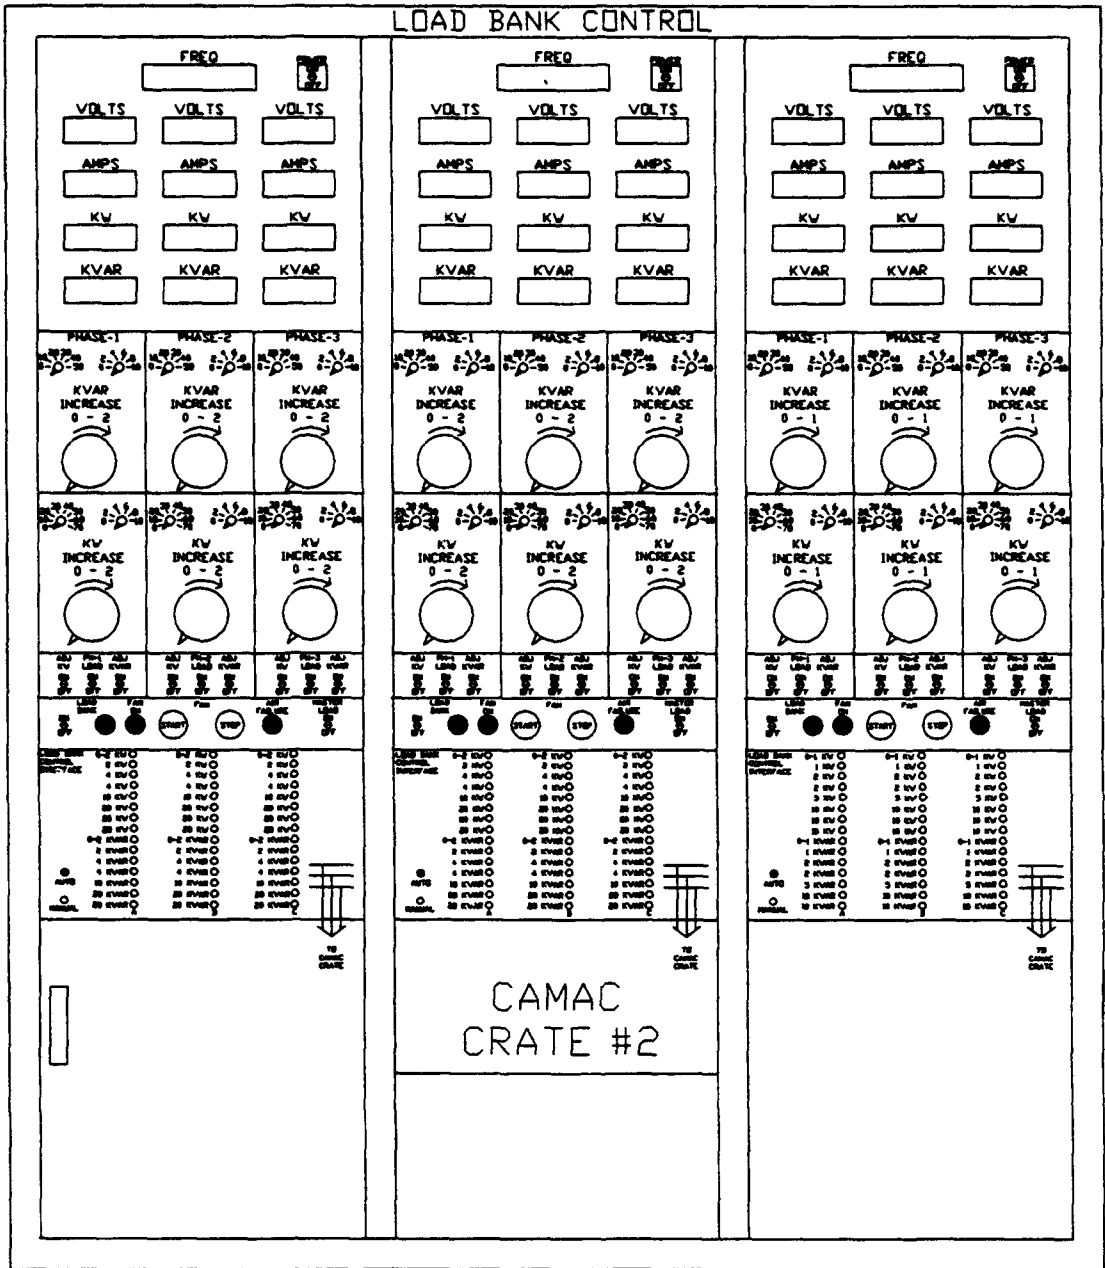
LOAD BANK CONTROL

FREQ

VOLTS VOLTS VOLTS

AMPS AMPS AMPS

KW KW KW

KVAR KVAR KVAR

PHASE-1 PHASE-2 PHASE-3

KVAR INCREASE 0 - 2

KVAR INCREASE 0 - 2

KVAR INCREASE 0 - 2

KW INCREASE 0 - 2

KW INCREASE 0 - 2

KW INCREASE 0 - 2

START STOP

AUTO

MANUAL

TO CAMAC CRATE

FREQ

VOLTS VOLTS VOLTS

AMPS AMPS AMPS

KW KW KW

KVAR KVAR KVAR

PHASE-1 PHASE-2 PHASE-3

KVAR INCREASE 0 - 2

KVAR INCREASE 0 - 2

KVAR INCREASE 0 - 2

KW INCREASE 0 - 2

KW INCREASE 0 - 2

KW INCREASE 0 - 2

START STOP

AUTO

MANUAL

TO CAMAC CRATE

CAMAC CRATE #2

FREQ

VOLTS VOLTS VOLTS

AMPS AMPS AMPS

KW KW KW

KVAR KVAR KVAR

PHASE-1 PHASE-2 PHASE-3

KVAR INCREASE 0 - 1

KVAR INCREASE 0 - 1

KVAR INCREASE 0 - 1

KW INCREASE 0 - 1

KW INCREASE 0 - 1

KW INCREASE 0 - 1

START STOP

AUTO

MANUAL

TO CAMAC CRATE